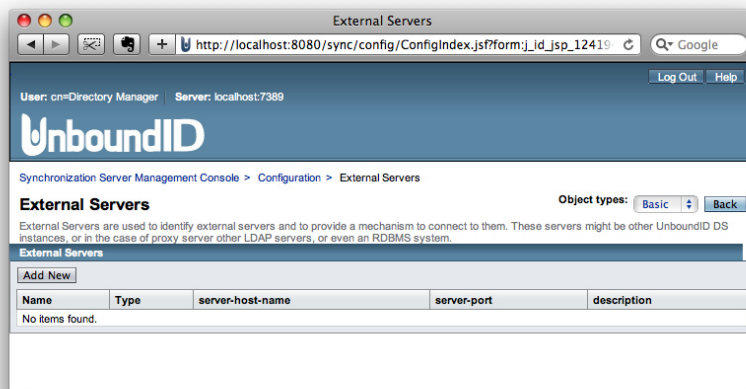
External Servers

http://localhost:8080/sync/config/ConfigIndex.jsf?form:j_id_jsp_12419

Google

Log Out Help

User: cn=Directory Manager Server: localhost:7389

UnboundID

Synchronization Server Management Console > Configuration > External Servers

External Servers

Object types: Basic Back

External Servers are used to identify external servers and to provide a mechanism to connect to them. These servers might be other UnboundID DS instances, or in the case of proxy server other LDAP servers, or even an RDBMS system.

External Servers

Add New

| Name | Type | server-host-name | server-port | description |
|---|---|---|---|---|
| No items found. | | | | |